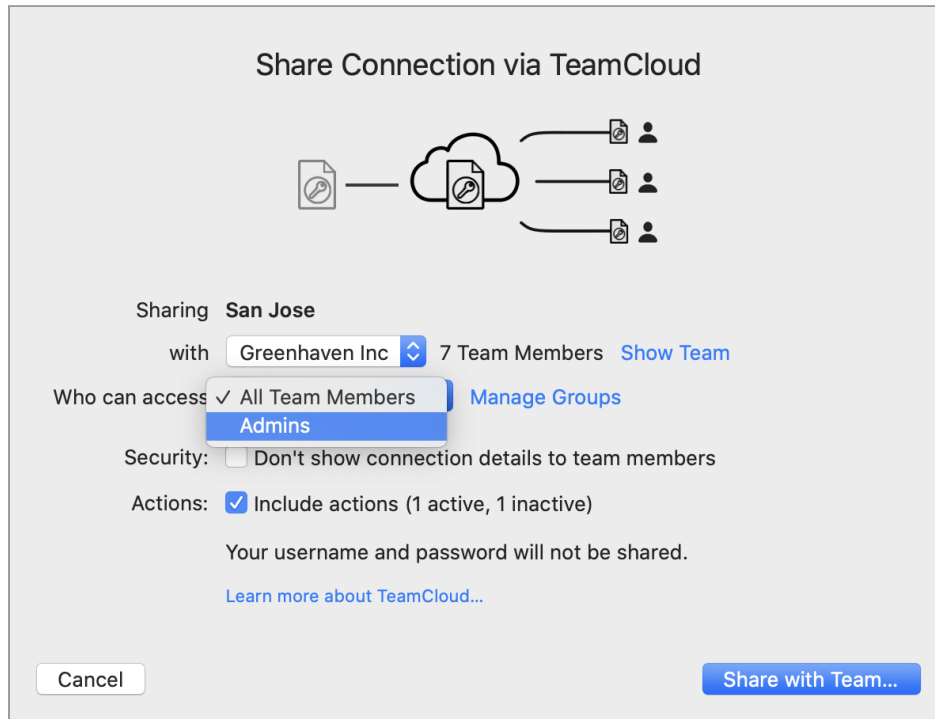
Share Connection via TeamCloud

Sharing San Jose

with Greenhaven Inc 7 Team Members Show Team

Who can access ✓ All Team Members
Admins
Manage Groups

Security: Don't show connection details to team members

Actions: Include actions (1 active, 1 inactive)

Your username and password will not be shared.

Learn more about TeamCloud...

Cancel

Share with Team...